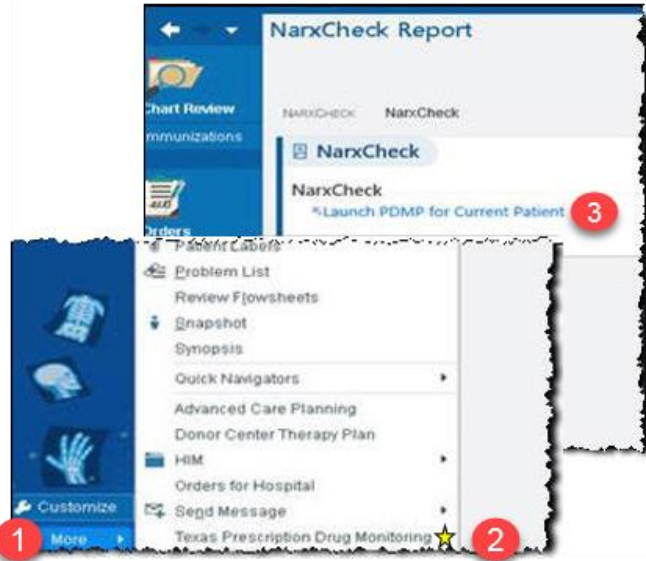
NarxCheck Report

Chart Review

mmunizations

NARXCHECK NarxCheck

NarxCheck

NarxCheck

*Launch PDMP for Current Patient

3

Orders

Patient Labels

Problem List

Review Flowsheets

Snapshot

Synopsis

Quick Navigators

Advanced Care Planning

Donor Center Therapy Plan

HIM

Orders for Hospital

Send Message

Texas Prescription Drug Monitoring

2

Customize

1

More